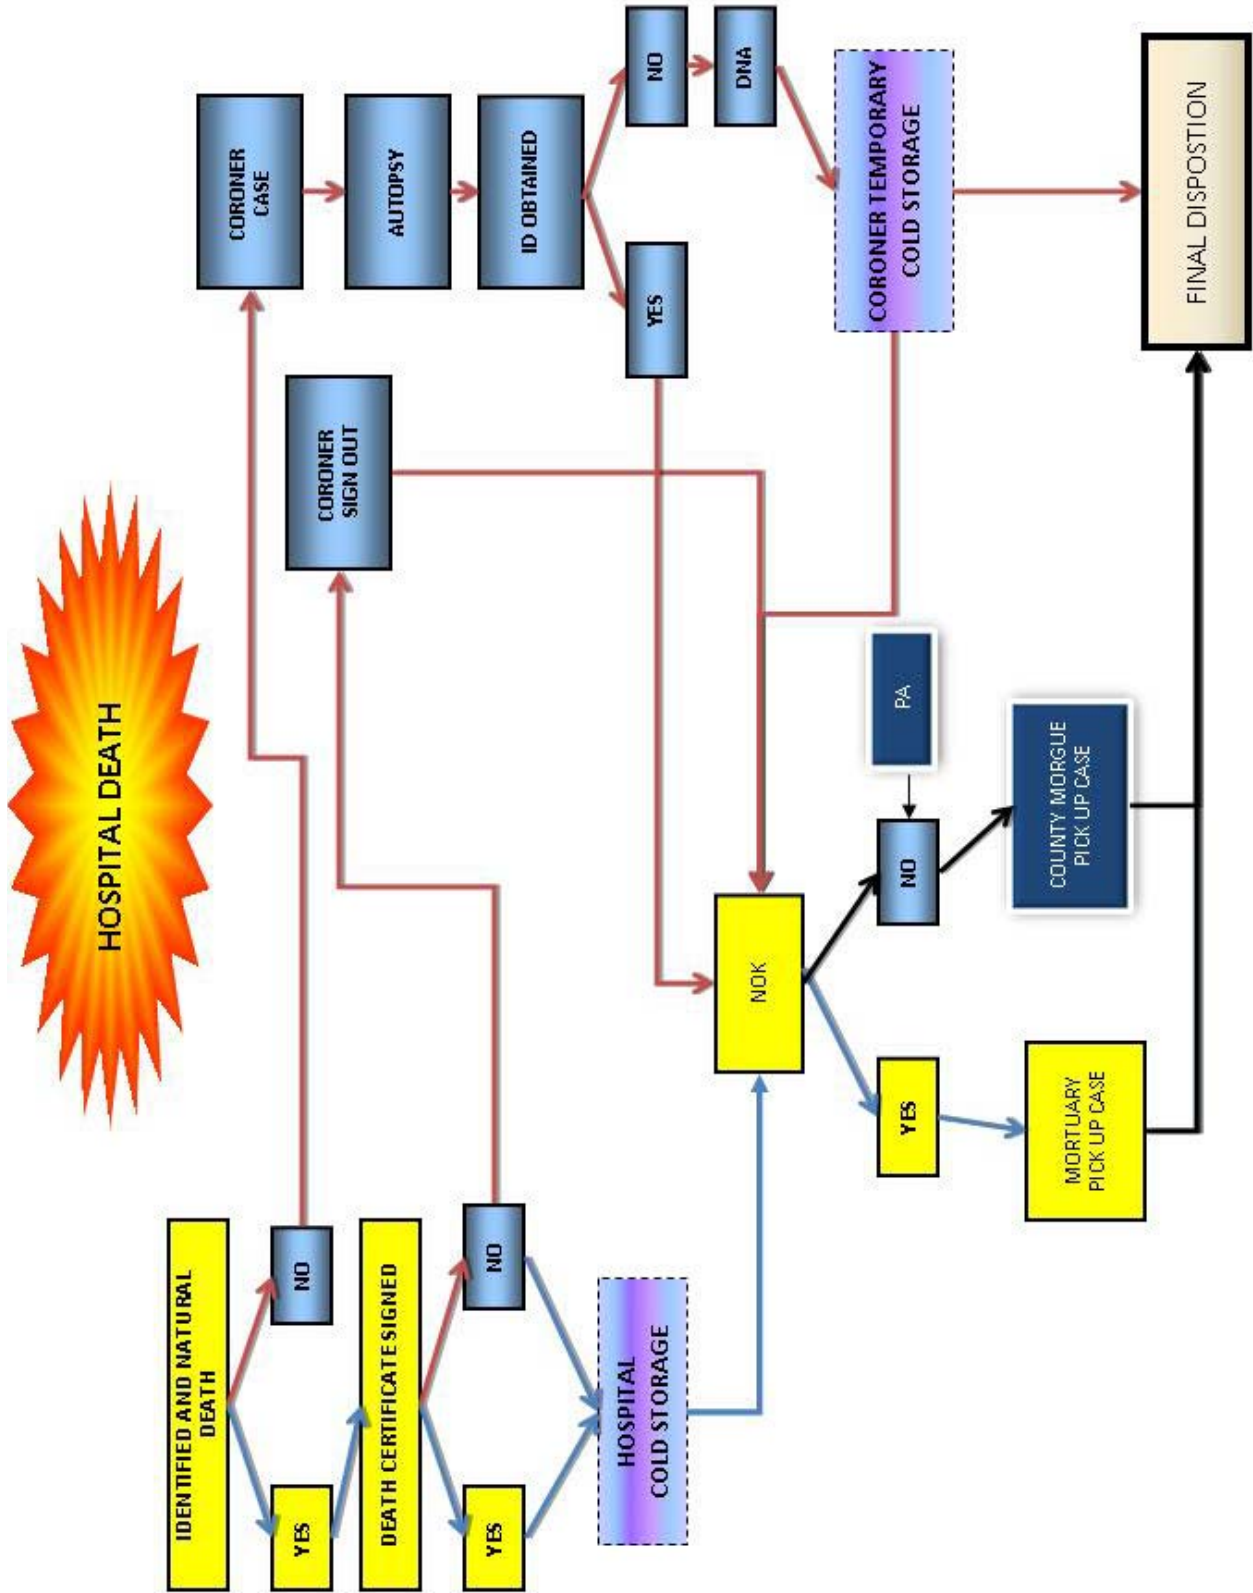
HOSPITAL DEATH

IDENTIFIED AND NATURAL DEATH

YES

NO

DEATH CERTIFICATE SIGNED

YES

NO

HOSPITAL COLD STORAGE

CORONER CASE

AUTOPSY

ID OBTAINED

YES

NO

DNA

CORONER TEMPORARY COLD STORAGE

CORONER SIGN OUT

NOK

YES

NO

PA

MORTUARY PICK UP CASE

COUNTY MORGUE PICK UP CASE

FINAL DISPOSTION